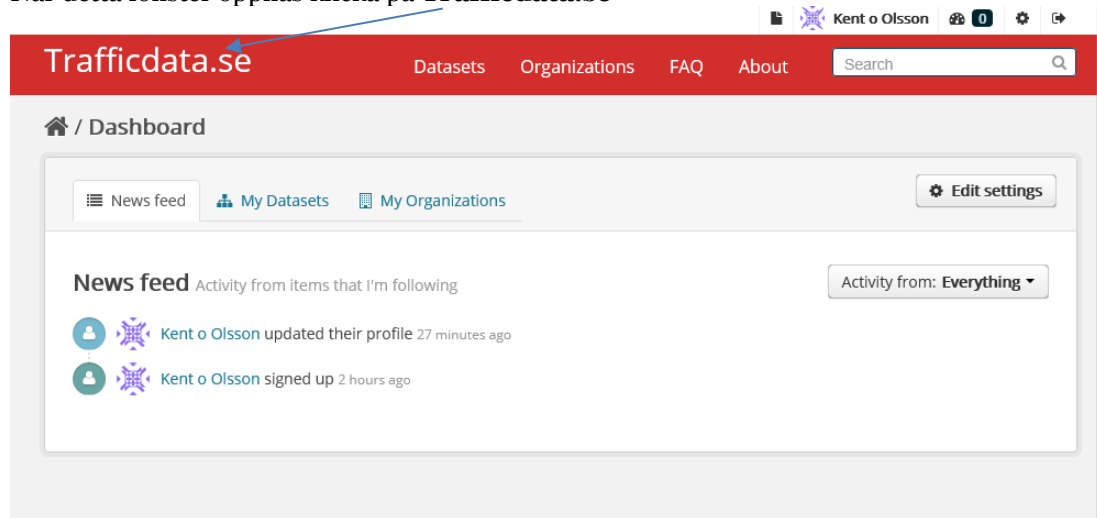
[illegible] Trafficdata.se

Kent o Olsson 0

Trafficdata.se

Datasets Organizations FAQ About Search

/ Dashboard

News feed My Datasets My Organizations

Edit settings

News feed Activity from items that I'm following

Activity from: Everything

Kent o Olsson updated their profile 27 minutes ago

Kent o Olsson signed up 2 hours ago